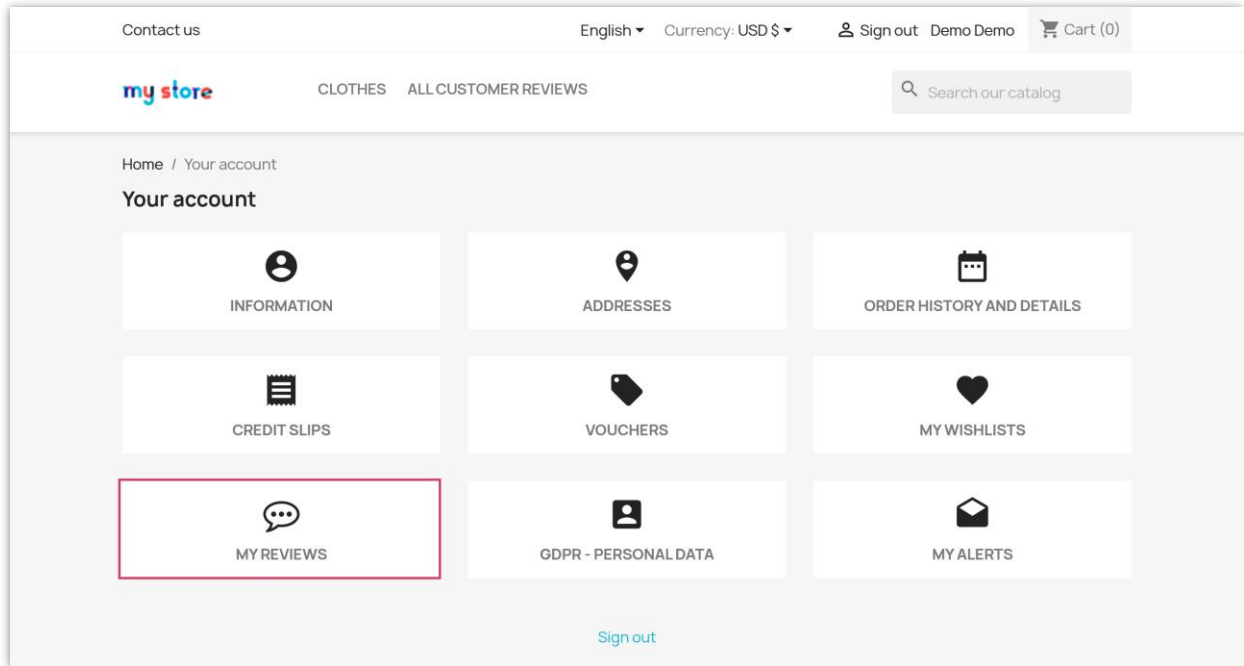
Contact us

English ▾ Currency: USD $ ▾ Sign out Demo Demo Cart (0)

my store

CLOTHES ALL CUSTOMER REVIEWS

Search our catalog

Home / Your account

Your account

INFORMATION

ADDRESSES

ORDER HISTORY AND DETAILS

CREDIT SLIPS

VOUCHERS

MY WISHLISTS

MY REVIEWS

GDPR - PERSONAL DATA

MY ALERTS

Sign out